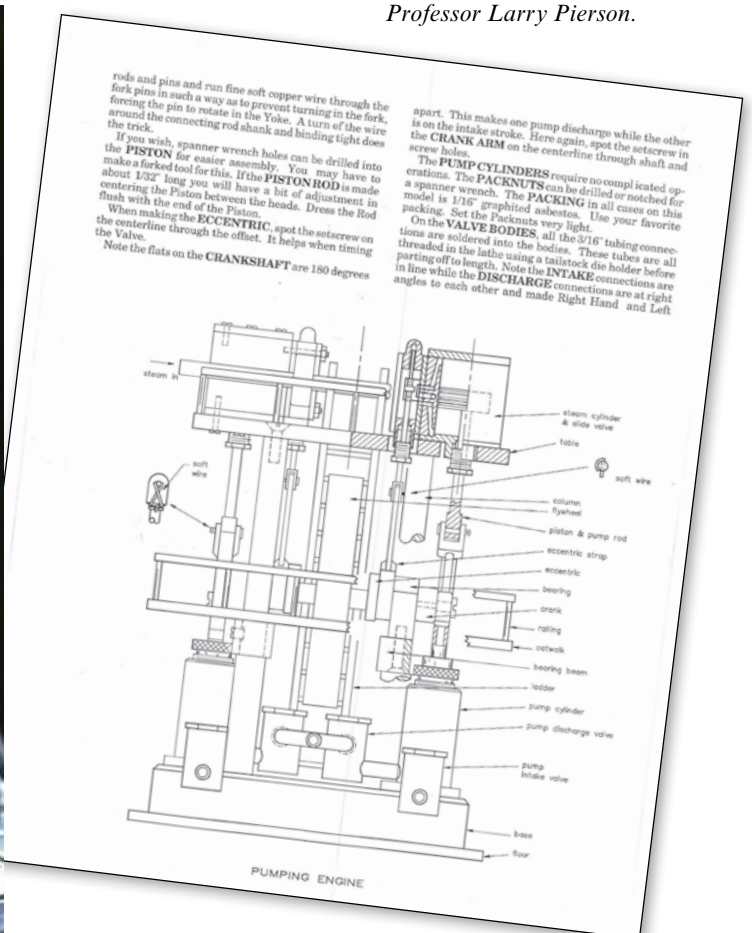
Professor Larry Pierson.

rods and pins and run fine soft copper wire through the fork pins in such a way as to prevent turning in the fork, forcing the pin to rotate in the Yoke. A turn of the wire around the connecting rod shank and binding tight does the trick.

If you wish, spanner wrench holes can be drilled into the PISTON for easier assembly. You may have to make a forked tool for this. If the PISTON ROD is made about 1/32" long you will have a bit of adjustment in centering the Piston between the heads. Dress the Rod flush with the end of the Piston.

When making the ECCENTRIC, spot the setscrew on the centerline through the offset. It helps when timing the Valve.

Note the flats on the CRANKSHAFT are 180 degrees apart. This makes one pump discharge while the other is on the intake stroke. Here again, spot the setscrew in the CRANK ARM on the centerline through shaft and screw holes.

The PUMP CYLINDERS require no complicated operations. The PACKNUTS can be drilled or notched for a spanner wrench. The PACKING in all cases on this model is 1/16" graphited asbestos. Use your favorite packing. Set the Packnuts very light.

On the VALVE BODIES, all the 3/16" tubing connections are soldered into the bodies. These tubes are all threaded in the lathe using a tailstock die holder before parting off to length. Note the INTAKE connections are in line while the DISCHARGE connections are at right angles to each other and made Right Hand and Left

steam in
soft wire
steam cylinder & slide valve
table
soft wire
column
flywheel
piston & pump rod
eccentric strap
eccentric
bearing
crank
railing
catwalk
bearing beam
ladder
pump cylinder
pump discharge valve
pump intake valve
base
floor

PUMPING ENGINE